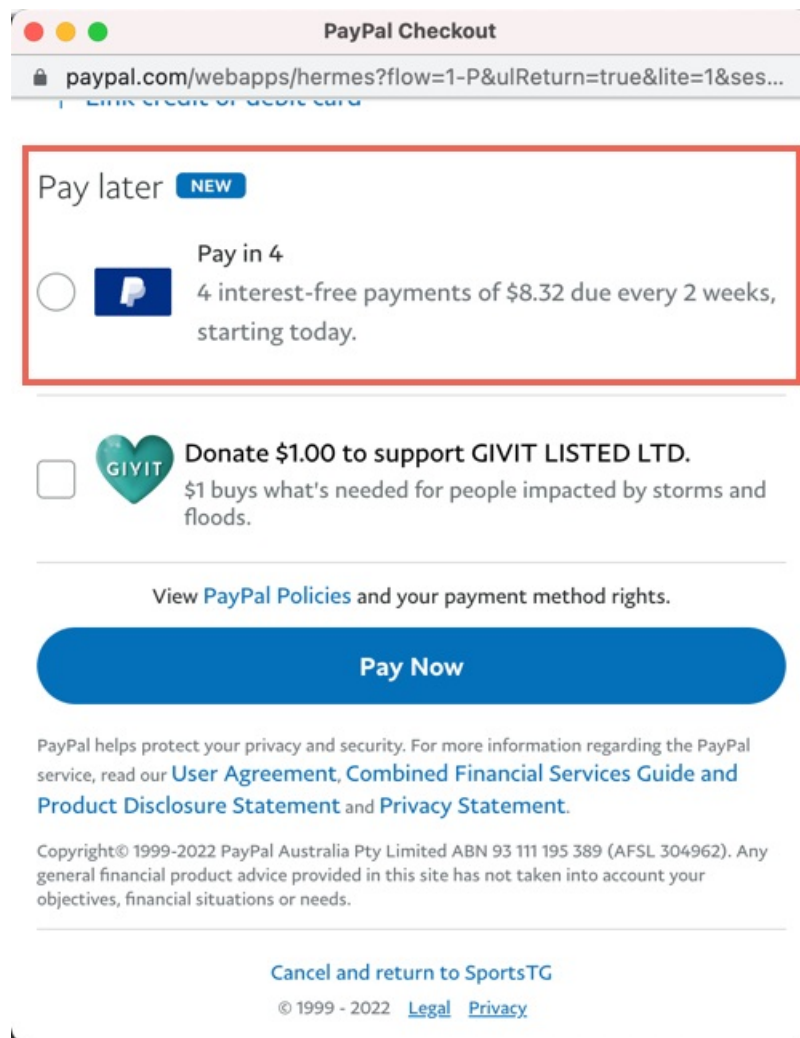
PayPal Checkout

paypal.com/webapps/hermes?flow=1-P&ulReturn=true&lite=1&ses...

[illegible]

Pay later NEW

Pay in 4

4 interest-free payments of $8.32 due every 2 weeks, starting today.

GIVIT

Donate $1.00 to support GIVIT LISTED LTD.

$1 buys what's needed for people impacted by storms and floods.

View PayPal Policies and your payment method rights.

Pay Now

PayPal helps protect your privacy and security. For more information regarding the PayPal service, read our User Agreement, Combined Financial Services Guide and Product Disclosure Statement and Privacy Statement.

Copyright© 1999-2022 PayPal Australia Pty Limited ABN 93 111 195 389 (AFSL 304962). Any general financial product advice provided in this site has not taken into account your objectives, financial situations or needs.

Cancel and return to SportsTG

© 1999 - 2022 Legal Privacy